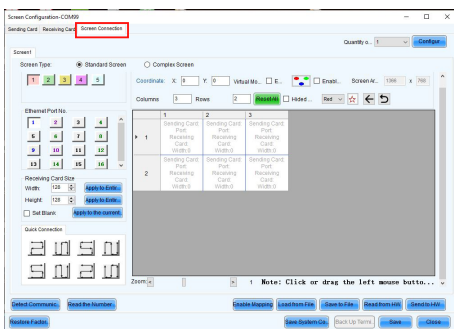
Screen Configuration-COM99

Sending Card | Receiving Card | Screen Connection

Quantity o... 1 Configure

Screen1

Screen Type: Standard Screen Complex Screen

1 2 3 4 5

Coordinate: X: 0 Y: 0 Virtual Mo... E... Enabl... Screen Ar... 1366 x 768

Columns 3 Rows 2 Reset(W) Hided... Red

Ethernet Port No.

1 2 3 4
5 6 7 8
9 10 11 12
13 14 15 16

Receiving Card Size
Width: 128 Apply to Entir...
Height: 128 Apply to Entir...
Set Blank Apply to the current

Quick Connection

| | 1 | 2 | 3 |
|---|---|---|---|
| 1 | Sending Card: Port: Receiving Card: Width:0 | Sending Card: Port: Receiving Card: Width:0 | Sending Card: Port: Receiving Card: Width:0 |
| 2 | Sending Card: Port: Receiving Card: Width:0 | Sending Card: Port: Receiving Card: Width:0 | Sending Card: Port: Receiving Card: Width:0 |

Zoom: 1 Note: Click or drag the left mouse butto...

Detect Communic... Read the Number... Enable Mapping Load from File Save to File... Read from HW Send to HW...

Restore Factor... Save System Co... Back Up Termi... Save Close